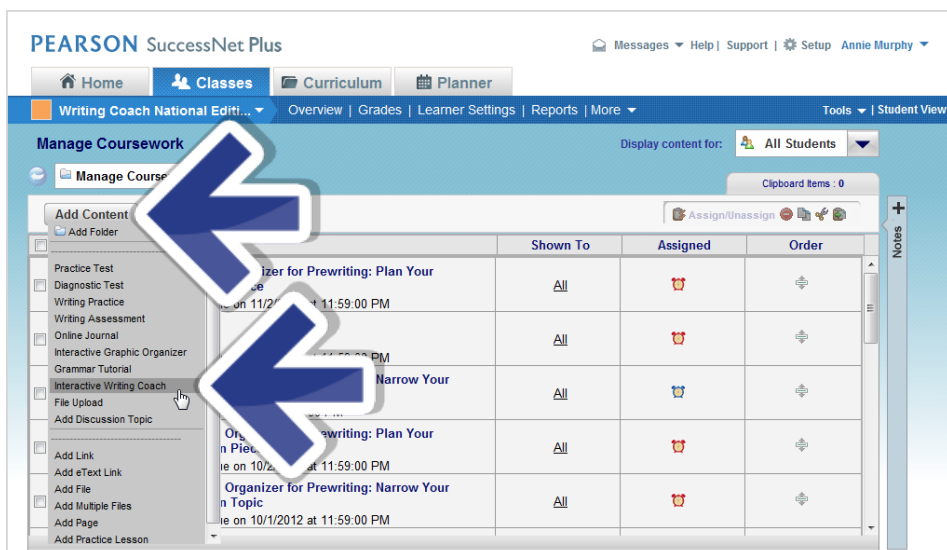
PEARSON SuccessNet Plus

Messages ▾ Help | Support | Setup Annie Murphy ▾

Home Classes Curriculum Planner

Writing Coach National Editi... ▾ Overview | Grades | Learner Settings | Reports | More ▾

Tools ▾ | Student View

Manage Coursework

Display content for: All Students

Manage Cours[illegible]

Clipboard Items : 0

Notes

Add Content

Add Folder

Assign/Unassign

Shown To | Assigned | Order

Practice Test
Diagnostic Test
Writing Practice
Writing Assessment
Online Journal
Interactive Graphic Organizer
Grammar Tutorial
Interactive Writing Coach
File Upload
Add Discussion Topic

Add Link
Add eText Link
Add File
Add Multiple Files
Add Page
Add Practice Lesson

| | Shown To | Assigned | Order |
|---|---|---|---|
| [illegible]izer for Prewriting: Plan Your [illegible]e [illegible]e on 11/2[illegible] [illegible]t 11:59:00 PM | All | | |
| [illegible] | All | | |
| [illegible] Narrow Your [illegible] | All | | |
| Org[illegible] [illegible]rewriting: Plan Your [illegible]n Piec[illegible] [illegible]e on 10/2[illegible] 11:59:00 PM | All | | |
| Organizer for Prewriting: Narrow Your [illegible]n Topic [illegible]e on 10/1/2012 at 11:59:00 PM | All | | |